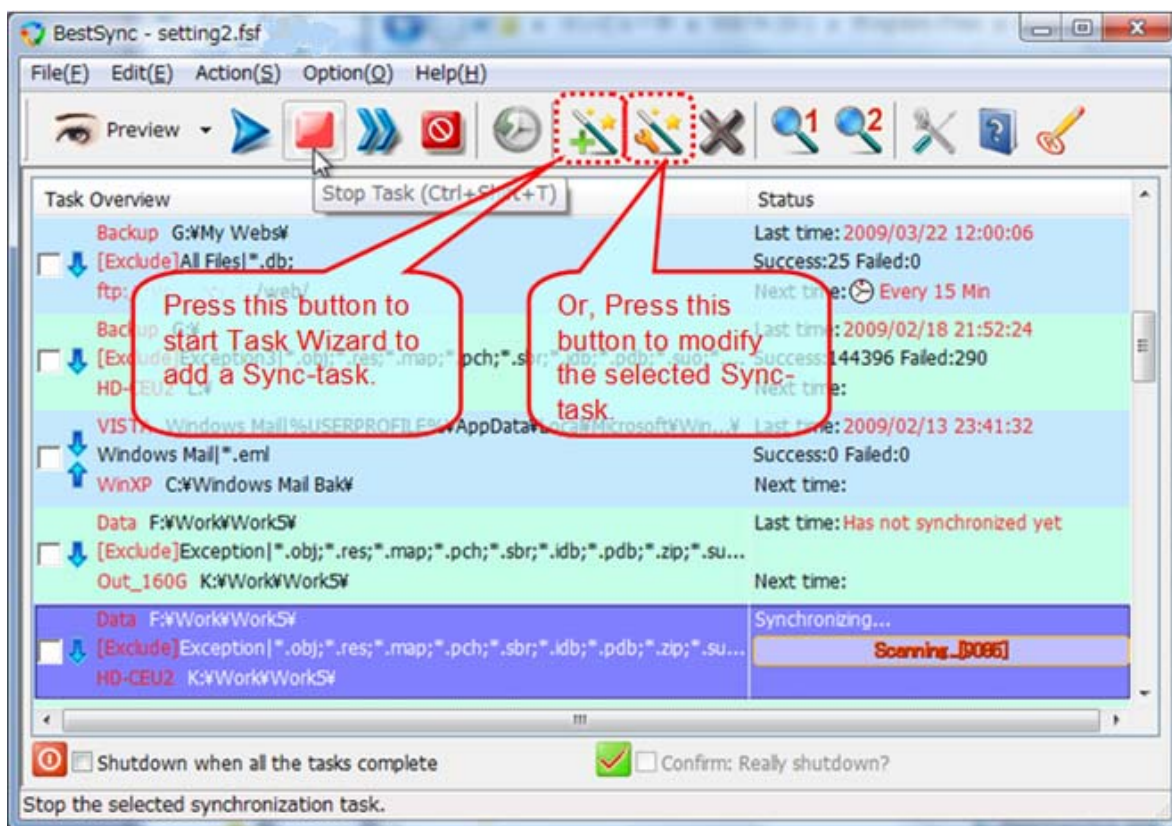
BestSync - setting2.fsf

File(F) Edit(E) Action(S) Option(O) Help(H)

Preview

Stop Task (Ctrl+S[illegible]+T)

Task Overview | Status

Backup G:¥My Webs¥
[Exclude]All Files|*.db;
ftp:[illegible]/web/

Last time: 2009/03/22 12:00:06
Success:25 Failed:0
Next time: Every 15 Min

Backup G:¥
[Exclude]Exception3|*.obj;*.res;*.map;*.pch;*.sbr;*.idb;*.pdb;*.suo;*...
HD-CEU2 L:¥

Last time: 2009/02/18 21:52:24
Success:144396 Failed:290
Next time:

VISTA Windows Mail %USERPROFILE%¥AppData¥Local¥Microsoft¥Win...¥
Windows Mail|*.eml
WinXP C:¥Windows Mail Bak¥

Last time: 2009/02/13 23:41:32
Success:0 Failed:0
Next time:

Data F:¥Work¥Work5¥
[Exclude]Exception|*.obj;*.res;*.map;*.pch;*.sbr;*.idb;*.pdb;*.zip;*.su...
Out_160G K:¥Work¥Work5¥

Last time: Has not synchronized yet
Next time:

Data F:¥Work¥Work5¥
[Exclude]Exception|*.obj;*.res;*.map;*.pch;*.sbr;*.idb;*.pdb;*.zip;*.su...
HD-CEU2 K:¥Work¥Work5¥

Synchronizing...
Scanning...[9096]

Press this button to start Task Wizard to add a Sync-task.

Or, Press this button to modify the selected Sync-task.

Shutdown when all the tasks complete

Confirm: Really shutdown?

Stop the selected synchronization task.